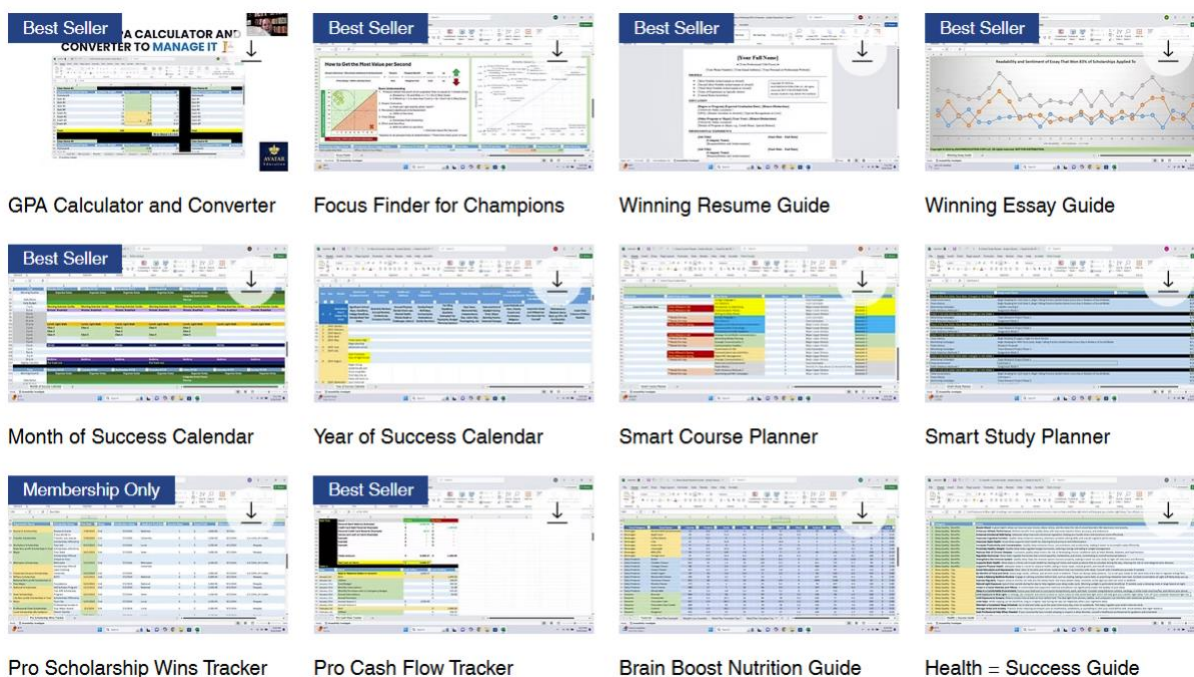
Best Seller
PA CALCULATOR AND CONVERTER TO MANAGE IT
AVATAR
GPA Calculator and Converter

Best Seller
How to Get the Most Value per Second
Focus Finder for Champions

Best Seller
[Your Full Name]
Winning Resume Guide

Best Seller
Readability and Sentiment of Essay That Won 61% of Scholarships Applied To
Winning Essay Guide

Best Seller
Month of Success Calendar

Year of Success Calendar

Smart Course Planner

Smart Study Planner

Membership Only
Pro Scholarship Wins Tracker

Best Seller
Pro Cash Flow Tracker

Brain Boost Nutrition Guide

Health = Success Guide